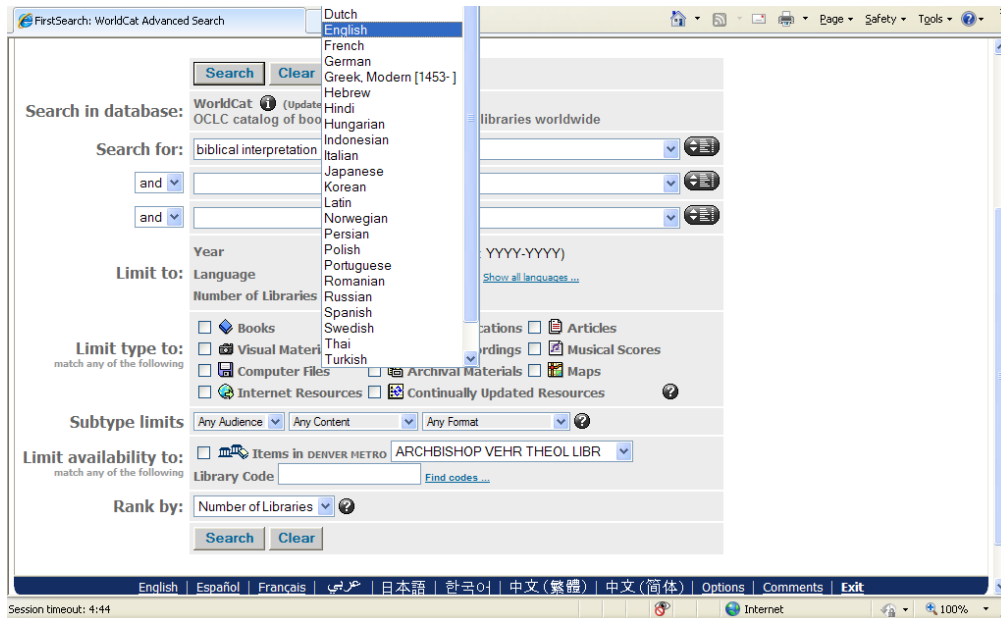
FirstSearch: WorldCat Advanced Search

Page ▾ Safety ▾ Tools ▾

Dutch
English
French
German
Greek, Modern [1453- ]
Hebrew
Hindi
Hungarian
Indonesian
Italian
Japanese
Korean
Latin
Norwegian
Persian
Polish
Portuguese
Romanian
Russian
Spanish
Swedish
Thai
Turkish

Search Clear

Search in database: WorldCat (Update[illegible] OCLC catalog of boo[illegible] libraries worldwide

Search for: biblical interpretation

and

and

Limit to: Year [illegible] YYYY-YYYY)
Language Show all languages ...
Number of Libraries

Limit type to: match any of the following
Books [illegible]cations Articles
Visual Materi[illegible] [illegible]ordings Musical Scores
Computer Files Archival Materials Maps
Internet Resources Continually Updated Resources

Subtype limits Any Audience Any Content Any Format

Limit availability to: match any of the following
Items in DENVER METRO ARCHBISHOP VEHR THEOL LIBR
Library Code Find codes ...

Rank by: Number of Libraries

Search Clear

English | Español | Français | عربي | 日本語 | 한국어 | 中文(繁體) | 中文(简体) | Options | Comments | Exit

Session timeout: 4:44 Internet 100%